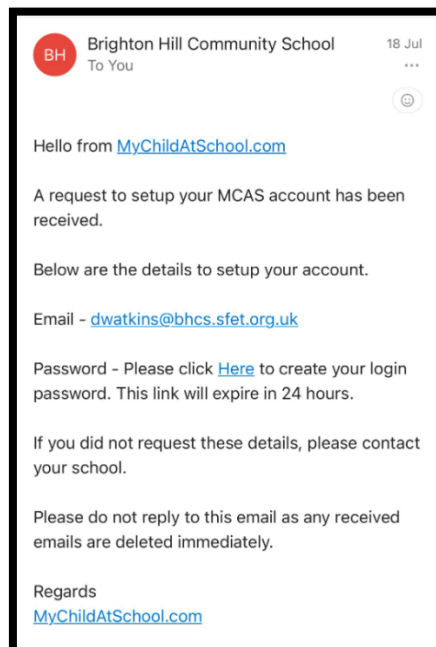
BH
Brighton Hill Community School
To You
18 Jul
...

Hello from MyChildAtSchool.com

A request to setup your MCAS account has been received.

Below are the details to setup your account.

Email - dwatkins@bhcs.sfet.org.uk

Password - Please click Here to create your login password. This link will expire in 24 hours.

If you did not request these details, please contact your school.

Please do not reply to this email as any received emails are deleted immediately.

Regards
MyChildAtSchool.com